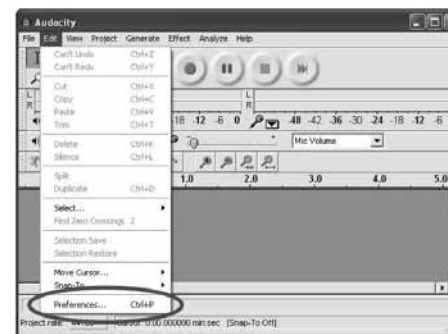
Audacity
File Edit View Project Generate Effect Analyze Help
Can't Undo Ctrl+Z
Can't Redo Ctrl+Y
Cut Ctrl+X
Copy Ctrl+C
Paste Ctrl+V
Trim Ctrl+T
Delete Ctrl+K
Silence Ctrl+L
Split
Duplicate Ctrl+D
Select...
Find Zero Crossings Z
Selection Save
Selection Restore
Move Cursor...
Snap-To
Preferences... Ctrl+P
L
R
18 -12 -6 0
L
R
-48 -42 -36 -30 -24 -18 -12 -6
Mic Volume
1.0 2.0 3.0 4.0 5.0
Project rate: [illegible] Cursor: 0:00.000000 min:sec [Snap-To Off]